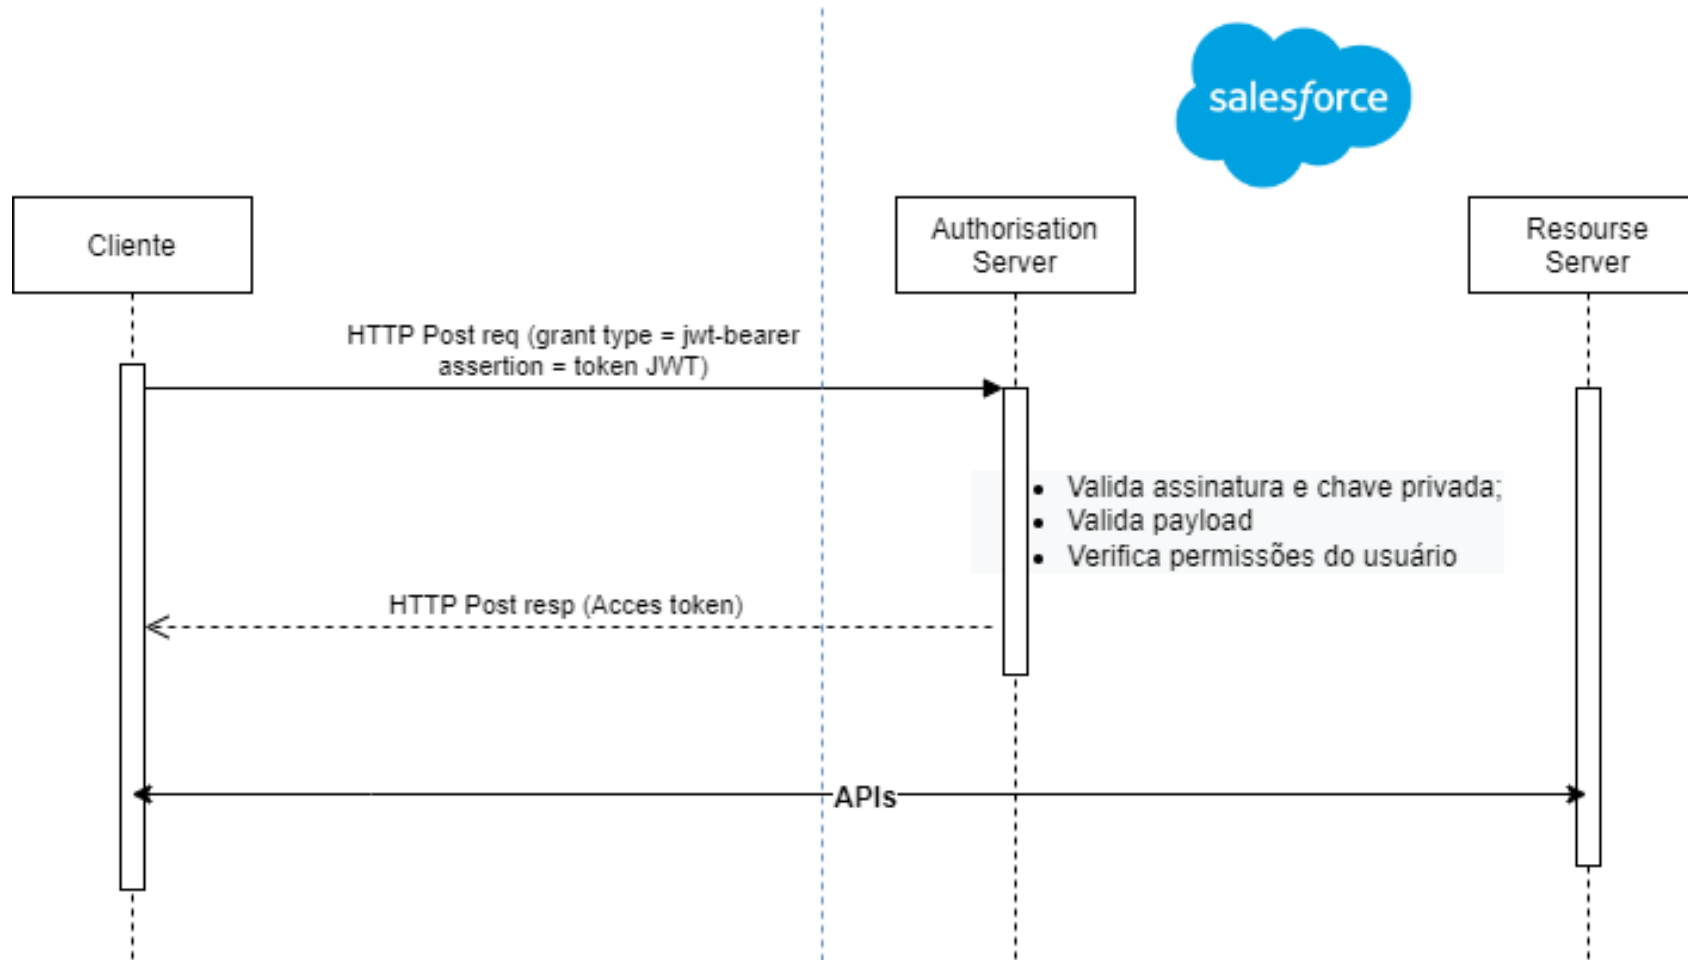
salesforce

Cliente

Authorisation Server

Resourse Server

HTTP Post req (grant type = jwt-bearer assertion = token JWT)

- Valida assinatura e chave privada;
- Valida payload
- Verifica permissões do usuário

HTTP Post resp (Acces token)

APIs